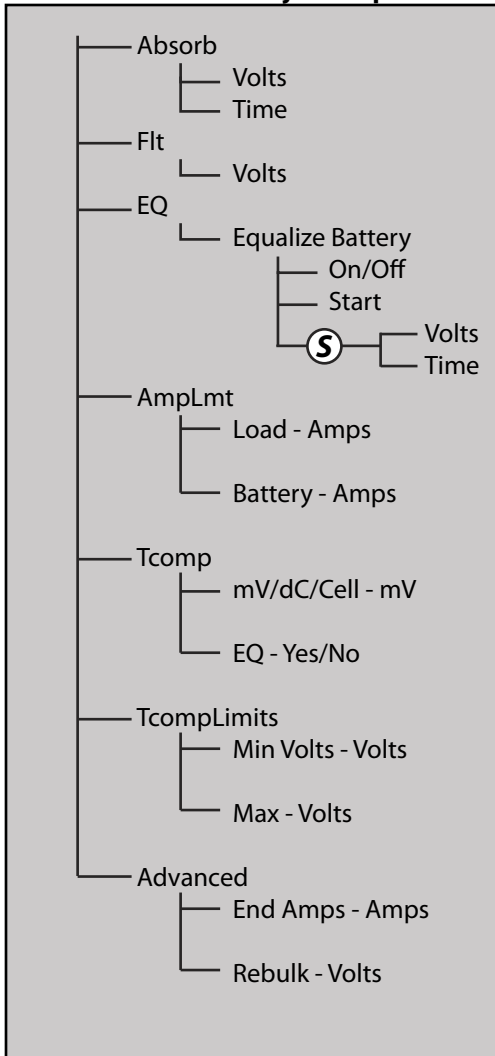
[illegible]

Absorb
Volts
Time
Flt
Volts
EQ
Equalize Battery
On/Off
Start
S
Volts
Time
AmpLmt
Load - Amps
Battery - Amps
Tcomp
mV/dC/Cell - mV
EQ - Yes/No
TcompLimits
Min Volts - Volts
Max - Volts
Advanced
End Amps - Amps
Rebulk - Volts